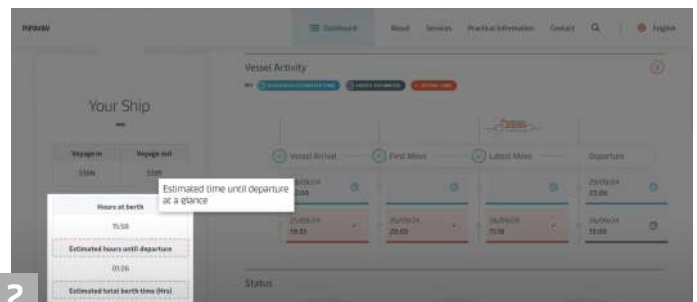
Dashboard About Services Practical Information Contact English

Vessel Activity

Your Ship

Voyage in | Voyage out

Estimated time until departure at a glance

Hours at berth

15:58

Estimated hours until departure

01:26

Estimated total berth time (Hrs)

Vessel Arrival | First Move | Latest Move | Departure

25/09/24 23:00

25/09/24 15:55

25/09/24 20:55

26/09/24 15:00

Status

2